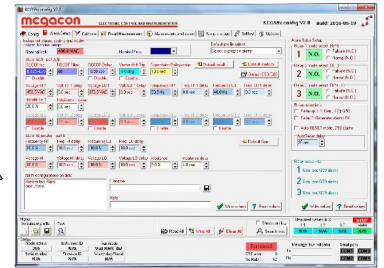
megacon

ELECTRONIC CONTROL AND INSTRUMENTATION

KCGMs config V2.8 build: 2016-05-19

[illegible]

Relay 1 set 1

N.O.

Relay 2

2 N.O.

Relay 3

3 N.O.

Write relays

Read relays

Write values

Read values

Default text

Default cable

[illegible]

Read All

Write All

Clear All

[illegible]